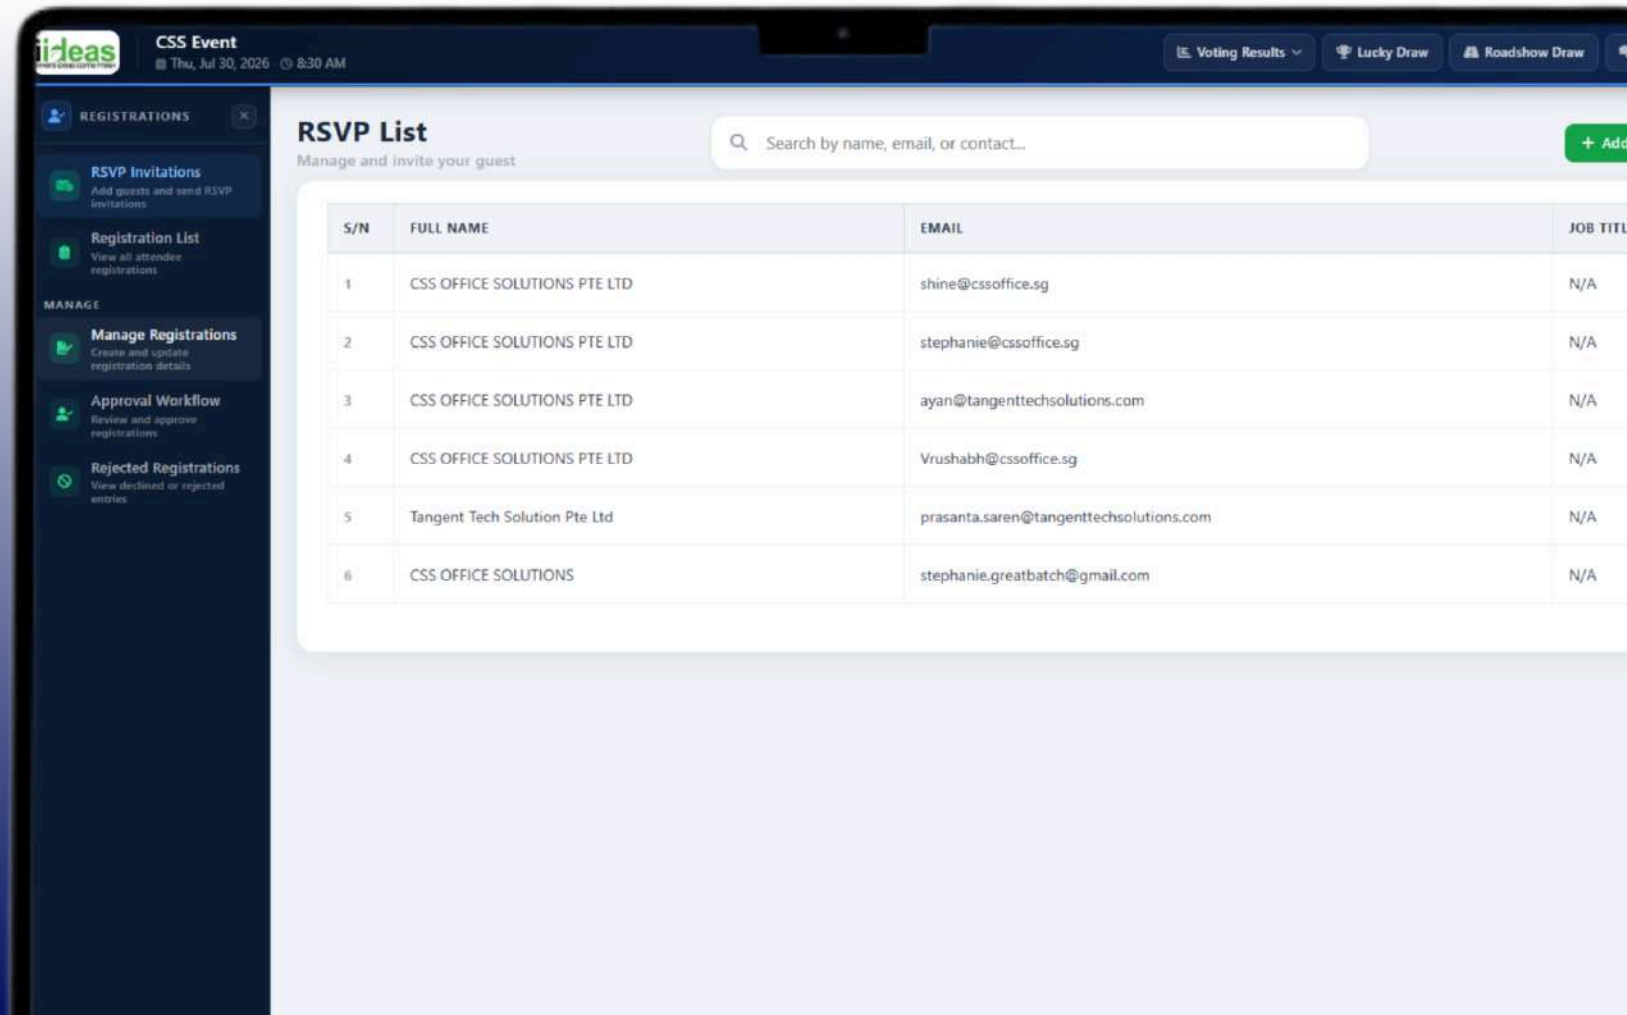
ideas

CSS Event
Thu, Jul 30, 2026 · 8:30 AM

Voting Results
Lucky Draw
Roadshow Draw

REGISTRATIONS

RSVP Invitations
Add guests and send RSVP invitations

Registration List
View all attendee registrations

MANAGE

Manage Registrations
Create and update registration details

Approval Workflow
Review and approve registrations

Rejected Registrations
View declined or rejected entries

RSVP List
Manage and invite your guest

Search by name, email, or contact...

+ Add

| S/N | FULL NAME | EMAIL | JOB TITL |
|---|---|---|---|
| 1 | CSS OFFICE SOLUTIONS PTE LTD | shine@cssoffice.sg | N/A |
| 2 | CSS OFFICE SOLUTIONS PTE LTD | stephanie@cssoffice.sg | N/A |
| 3 | CSS OFFICE SOLUTIONS PTE LTD | ayan@tangenttechsolutions.com | N/A |
| 4 | CSS OFFICE SOLUTIONS PTE LTD | Vrushabh@cssoffice.sg | N/A |
| 5 | Tangent Tech Solution Pte Ltd | prasanta.saren@tangenttechsolutions.com | N/A |
| 6 | CSS OFFICE SOLUTIONS | stephanie.greatbatch@gmail.com | N/A |